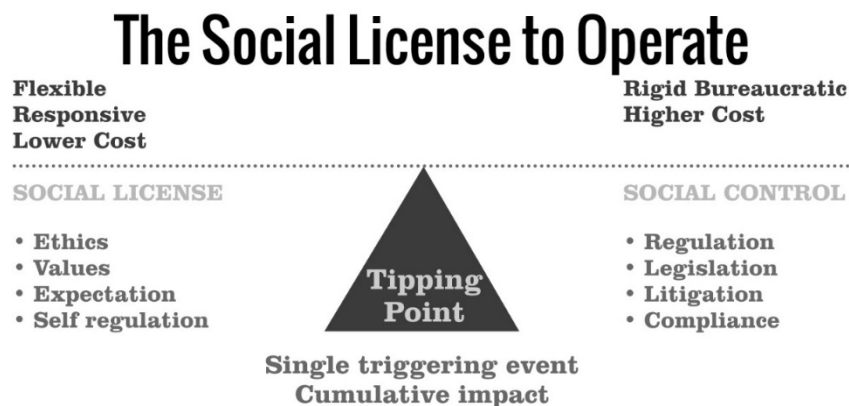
The Social License to Operate

Flexible
Responsive
Lower Cost

Rigid Bureaucratic
Higher Cost

SOCIAL LICENSE

• Ethics
• Values
• Expectation
• Self regulation

Tipping Point

SOCIAL CONTROL

• Regulation
• Legislation
• Litigation
• Compliance

Single triggering event
Cumulative impact